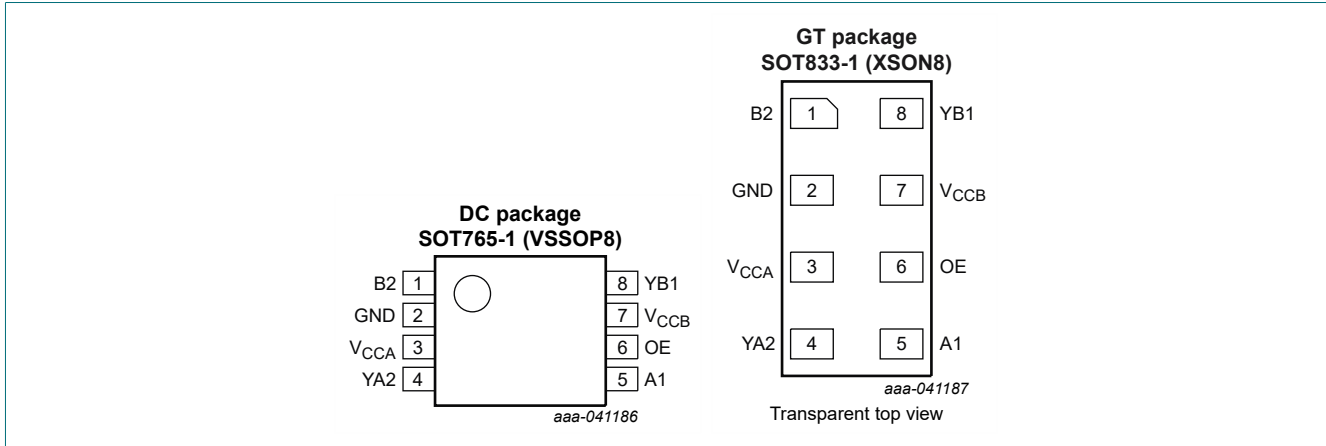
DC package
SOT765-1 (VSSOP8)

B2 1
GND 2
$V_{CCA}$ 3
YA2 4

8 YB1
7 $V_{CCB}$
6 OE
5 A1

aaa-041186

GT package
SOT833-1 (XSON8)

B2 1
GND 2
$V_{CCA}$ 3
YA2 4

8 YB1
7 $V_{CCB}$
6 OE
5 A1

aaa-041187

Transparent top view